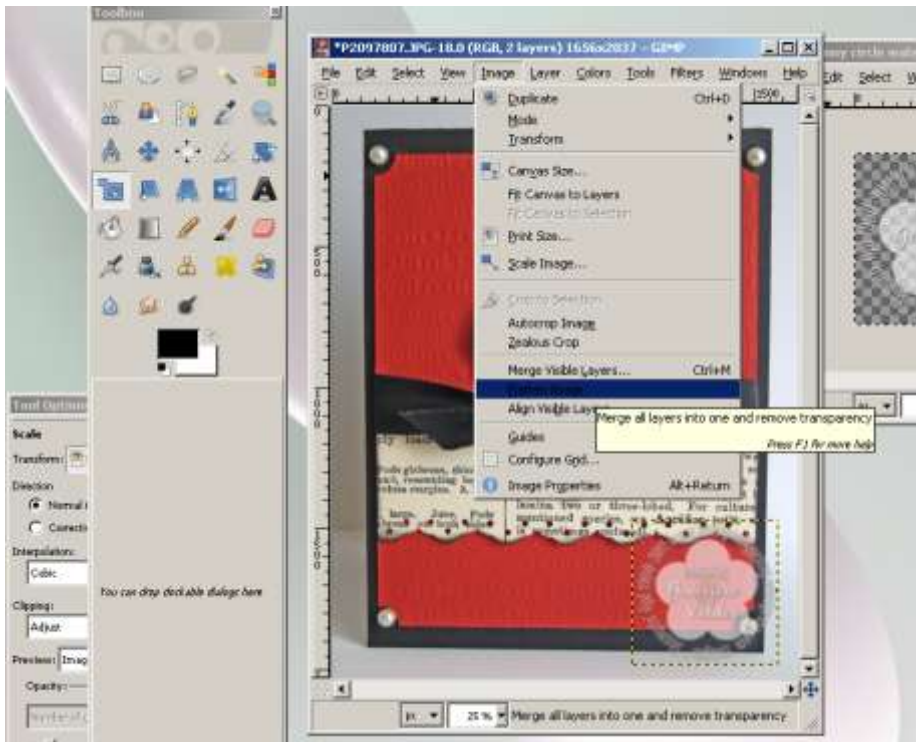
Toolbox

*P2097807.JPG-18.0 (RGB, 2 layers) 1656x2037 – GIMP

File Edit Select View Image Layer Colors Tools Filters Windows Help

Duplicate Ctrl+D
Mode
Transform
Canvas Size...
Fit Canvas to Layers
Fit Canvas to Selection
Print Size...
Scale Image...
Crop to Selection
Autocrop Image
Zealous Crop
Merge Visible Layers... Ctrl+M
Flatten Image
Align Visible Layers...
Guides
Configure Grid...
Image Properties Alt+Return

Merge all layers into one and remove transparency
Press F1 for more help

Edit Select

Tool Options
Scale
Transform:
Direction
Normal
Corrective
Interpolation:
Cubic
Clipping:
Adjust
Preview: Image
Opacity:

You can drop dockable dialogs here

px 25 % Merge all layers into one and remove transparency